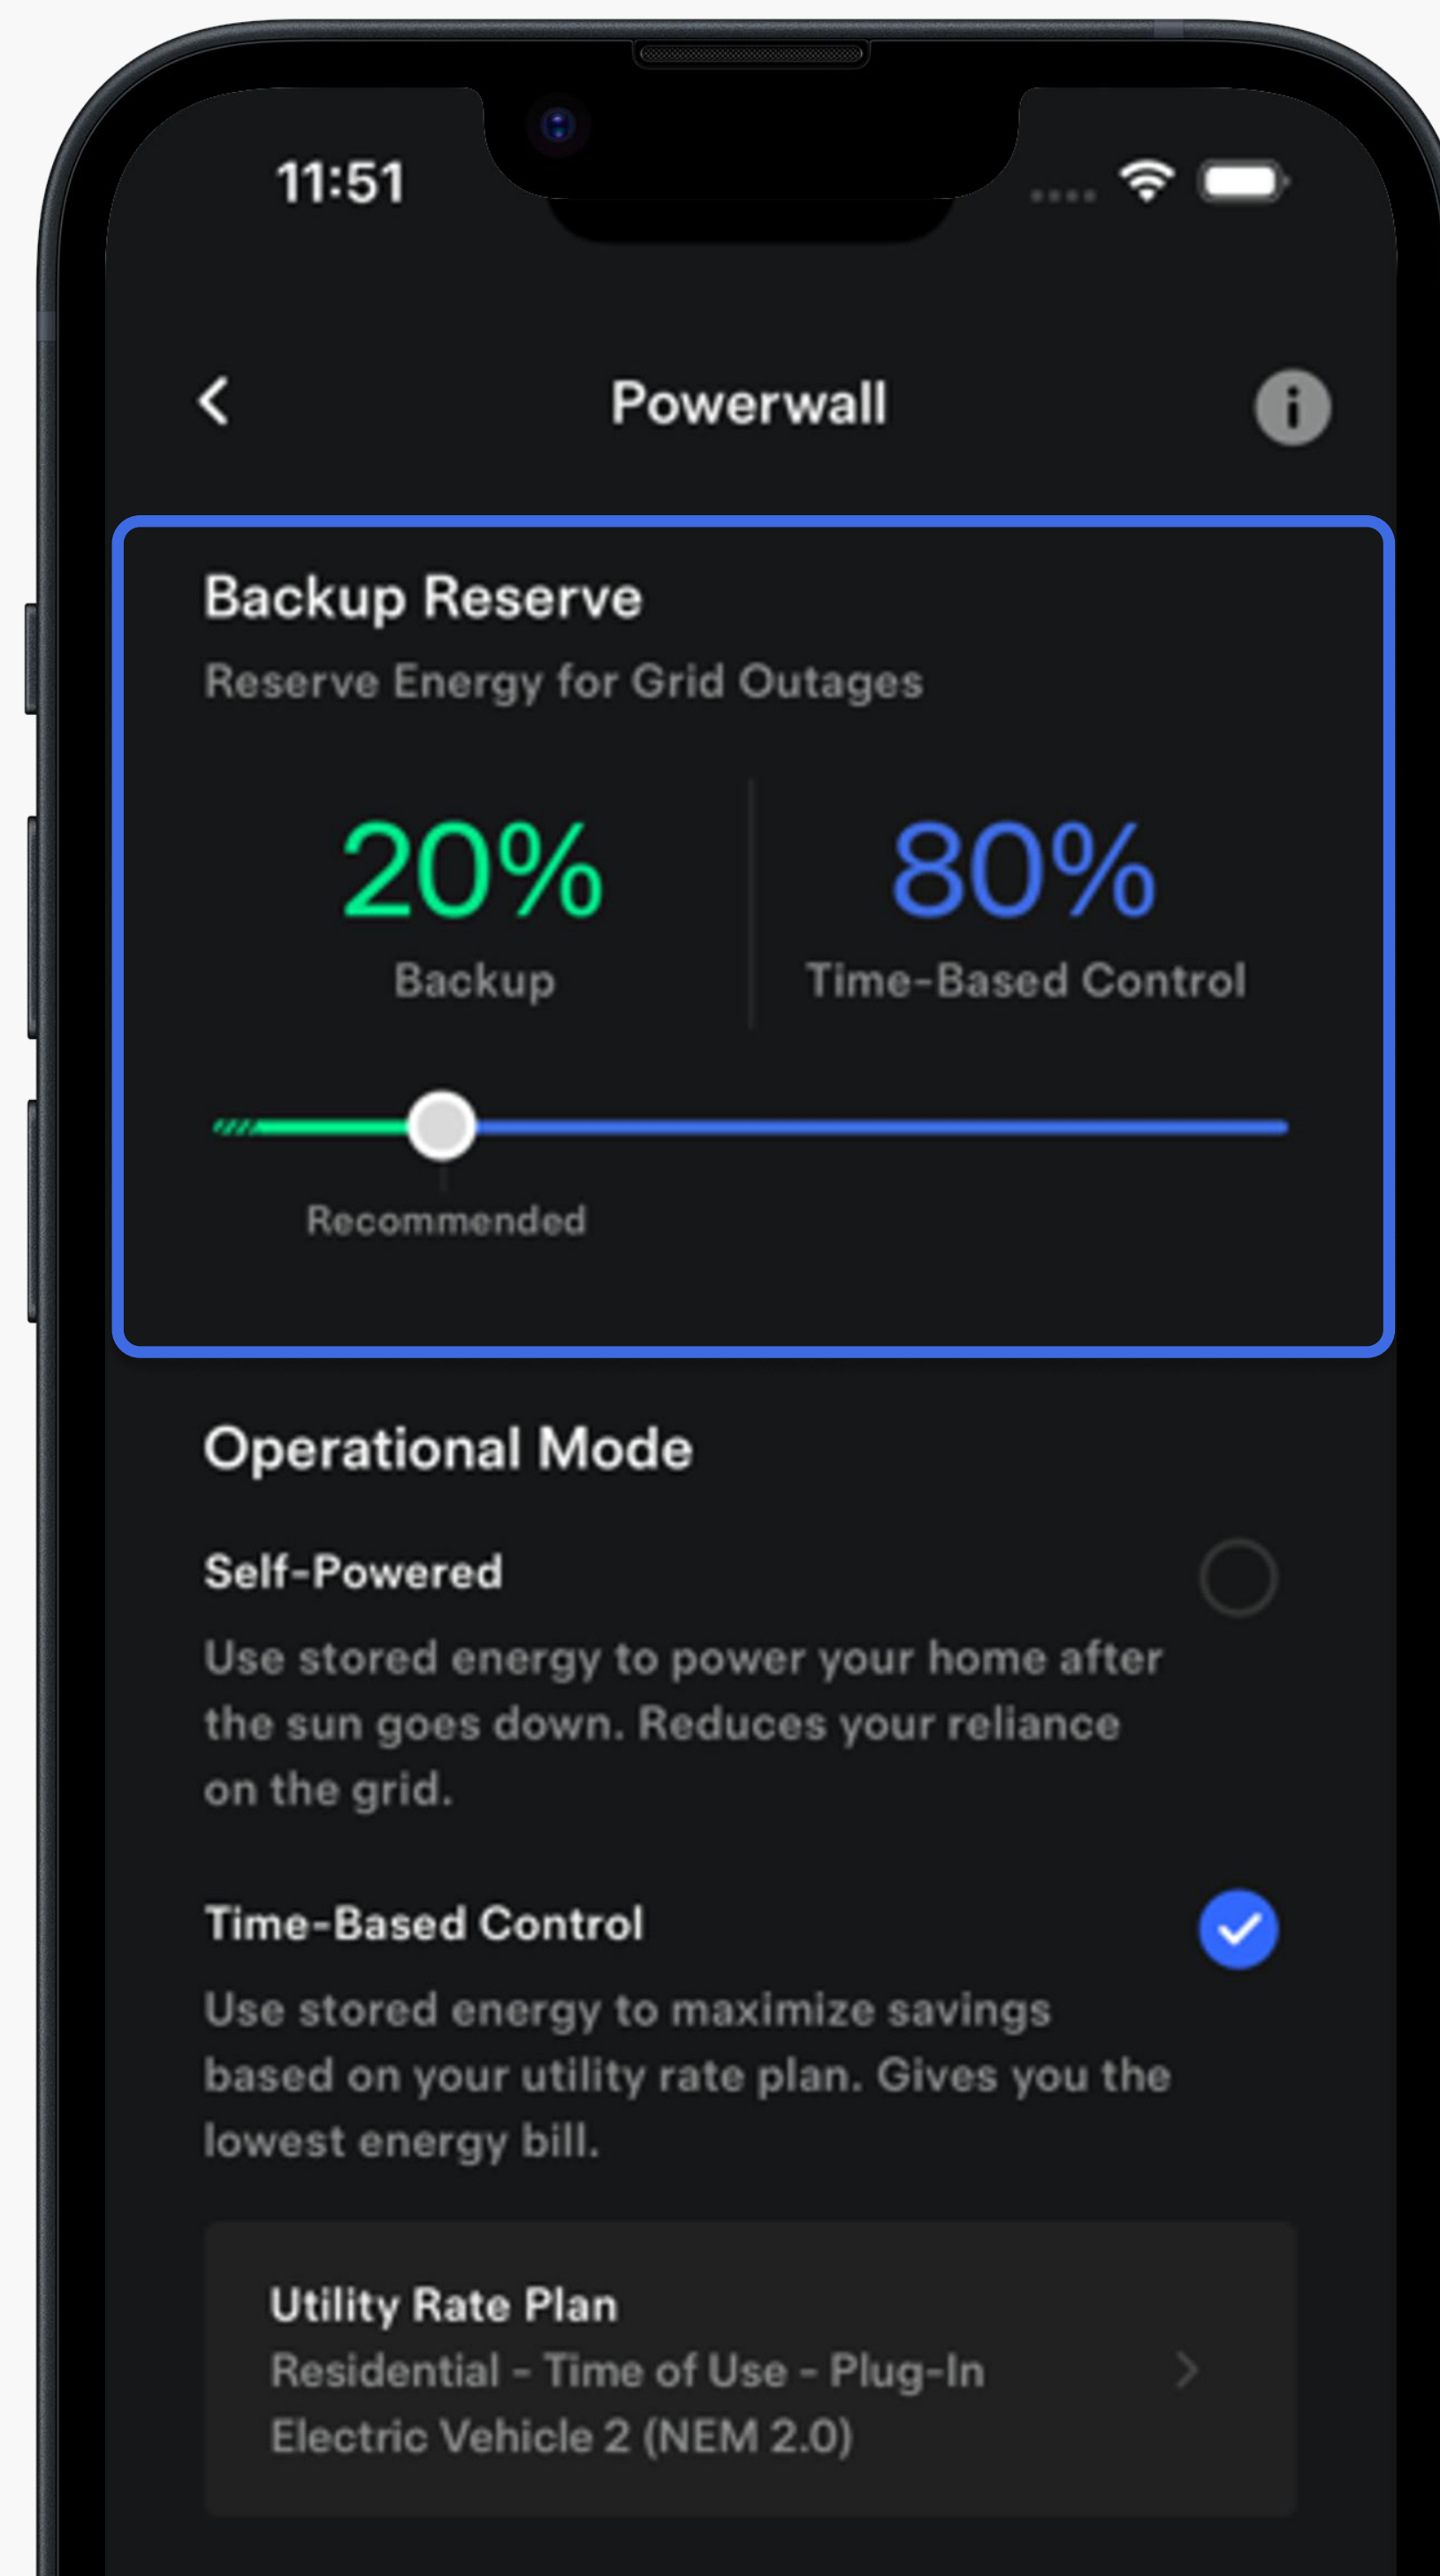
11:51

Powerwall

Backup Reserve

Reserve Energy for Grid Outages

20%
Backup

80%
Time-Based Control

Recommended

Operational Mode

Self-Powered

Use stored energy to power your home after the sun goes down. Reduces your reliance on the grid.

Time-Based Control

Use stored energy to maximize savings based on your utility rate plan. Gives you the lowest energy bill.

Utility Rate Plan
Residential - Time of Use - Plug-In Electric Vehicle 2 (NEM 2.0)